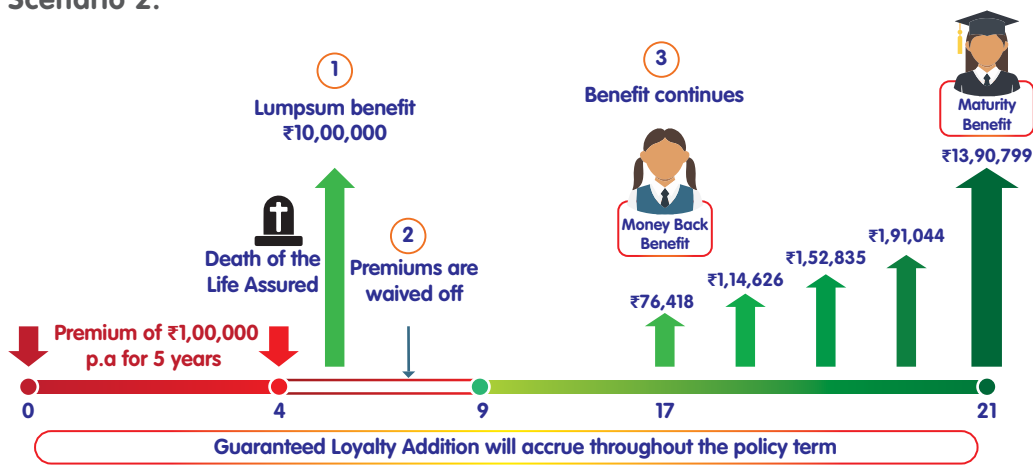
Scenario 2:

1
Lumpsum benefit
₹10,00,000

3
Benefit continues

Maturity Benefit
₹13,90,799

Death of the Life Assured

2
Premiums are waived off

Money Back Benefit

₹1,91,044
₹1,52,835
₹1,14,626
₹76,418

Premium of ₹1,00,000 p.a for 5 years

0
4
9
17
21

Guaranteed Loyalty Addition will accrue throughout the policy term